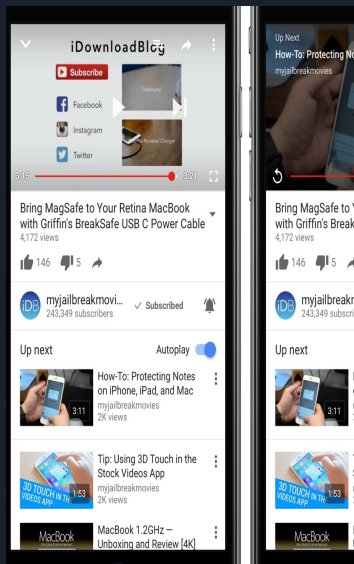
iDownloadBlog

Subscribe

Facebook

Instagram

Twitter

3:15

3:21

Bring MagSafe to Your Retina MacBook with Griffin's BreakSafe USB C Power Cable

4,172 views

146

5

iDB

myjailbreakmovi...

243,349 subscribers

Subscribed

Up next

Autoplay

How-To: Protecting Notes on iPhone, iPad, and Mac

myjailbreakmovies

2K views

3:11

Tip: Using 3D Touch in the Stock Videos App

myjailbreakmovies

2K views

3D TOUCH IN THE VIDEOS APP

1:53

MacBook 1.2GHz – Unboxing and Review [4K]

MacBook

Up Next

How-To: Protecting No

myjailbreakmovies

Bring MagSafe to Y

with Griffin's Break

4,172 views

146

5

iDB

myjailbreakm

243,349 subscr

Up next

3:11

3D TOUCH IN THE VIDEOS APP

1:53

MacBook